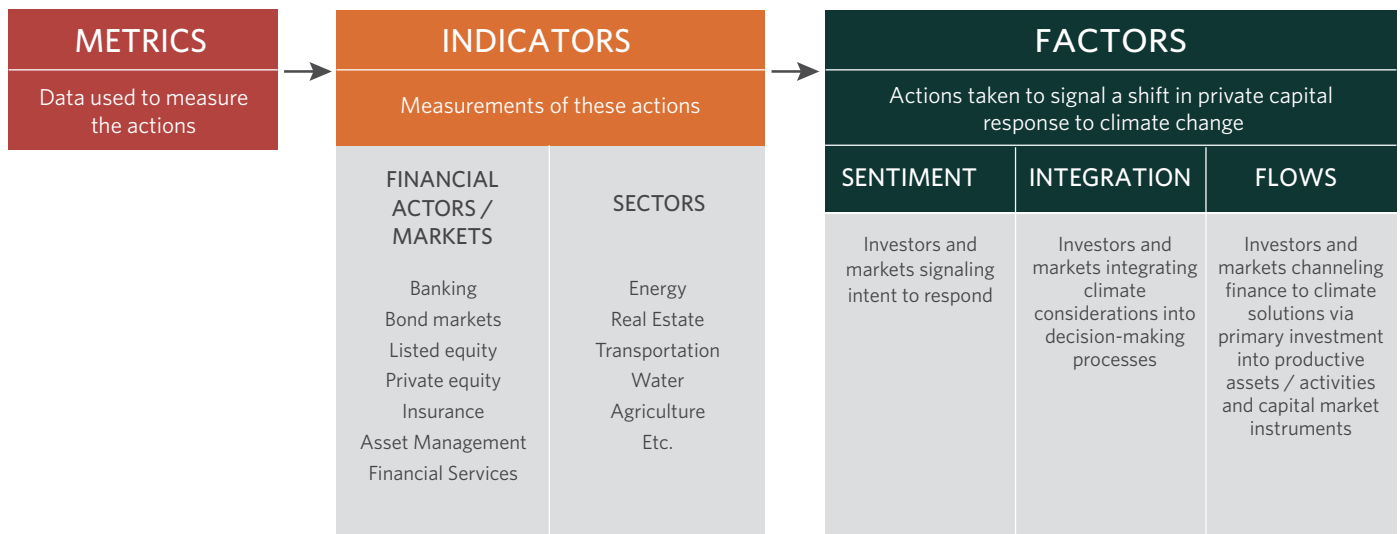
METRICS

Data used to measure the actions

INDICATORS

Measurements of these actions

FINANCIAL ACTORS / MARKETS

Banking
Bond markets
Listed equity
Private equity
Insurance
Asset Management
Financial Services

SECTORS

Energy
Real Estate
Transportation
Water
Agriculture
Etc.

FACTORS

Actions taken to signal a shift in private capital response to climate change

SENTIMENT

Investors and markets signaling intent to respond

INTEGRATION

Investors and markets integrating climate considerations into decision-making processes

FLOWS

Investors and markets channeling finance to climate solutions via primary investment into productive assets / activities and capital market instruments